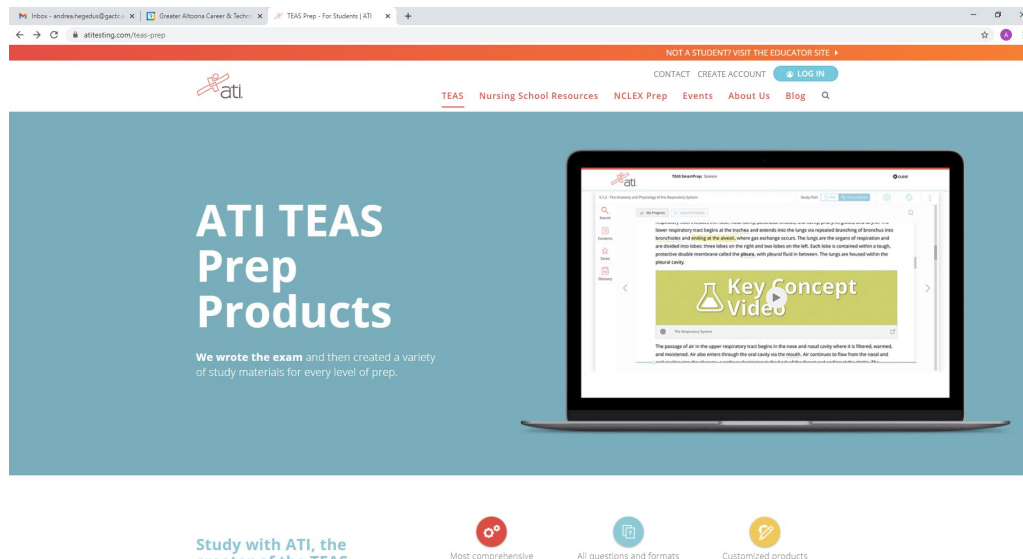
Inbox - andrea.hegedus@gactc. ×
Greater Altoona Career & Techn ×
TEAS Prep - For Students | ATI ×
+

atitesting.com/teas-prep

NOT A STUDENT? VISIT THE EDUCATOR SITE ▸

CONTACT CREATE ACCOUNT LOG IN

ati

TEAS Nursing School Resources NCLEX Prep Events About Us Blog

ATI TEAS Prep Products

We wrote the exam and then created a variety of study materials for every level of prep.

ati
TEAS SmartPrep: Science
Study Plan
Search
Contents
Saves
Glossary
My Progress
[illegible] lower respiratory tract begins at the trachea and extends into the lungs via repeated branching of bronchus into bronchioles and ending at the alveoli, where gas exchange occurs. The lungs are the organs of respiration and are divided into lobes: three lobes on the right and two lobes on the left. Each lobe is contained within a tough, protective double membrane called the pleura, with pleural fluid in between. The lungs are housed within the pleural cavity.
Key Concept Video
The Respiratory System
The passage of air in the upper respiratory tract begins in the nose and nasal cavity where it is filtered, warmed, and moistened. Air also enters through the oral cavity via the mouth. Air continues to flow from the nasal and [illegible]

Study with ATI, the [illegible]

Most comprehensive
All questions and formats
Customized products